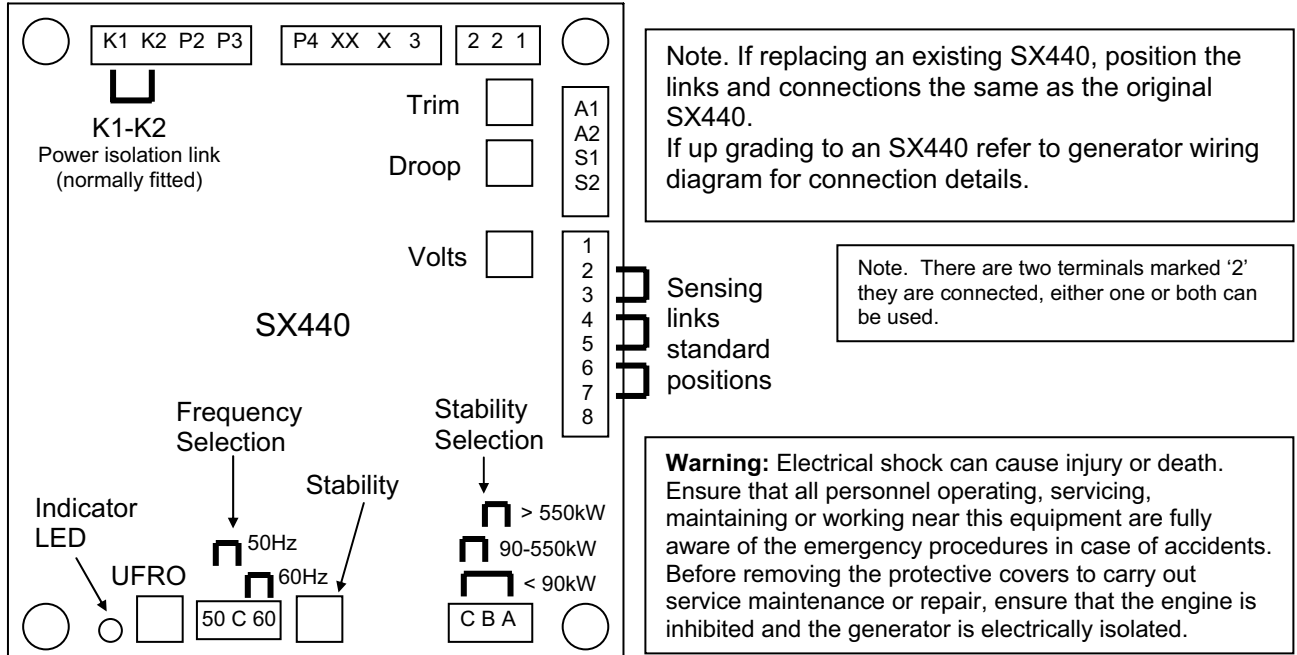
K1 K2 P2 P3

P4 XX X 3

2 2 1

K1-K2
Power isolation link
(normally fitted)

Trim

Droop

A1
A2
S1
S2

Volts

1
2
3
4
5
6
7
8

Sensing links standard positions

SX440

Frequency Selection

Stability Selection

Stability

Indicator LED

50Hz

60Hz

UFRO

50 C 60

> 550kW

90-550kW

< 90kW

C B A

Note. If replacing an existing SX440, position the links and connections the same as the original SX440.
If up grading to an SX440 refer to generator wiring diagram for connection details.

Note. There are two terminals marked ‘2’ they are connected, either one or both can be used.

**Warning:** Electrical shock can cause injury or death. Ensure that all personnel operating, servicing, maintaining or working near this equipment are fully aware of the emergency procedures in case of accidents. Before removing the protective covers to carry out service maintenance or repair, ensure that the engine is inhibited and the generator is electrically isolated.